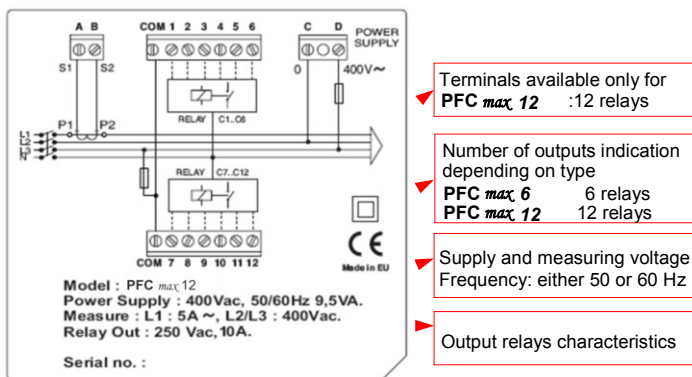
A B
S1 S2
COM 1 2 3 4 5 6
C D
POWER SUPPLY
0
400V~
P1 P2
L1
L2
L3
N
RELAY C1..C6
RELAY C7..C12
COM 7 8 9 10 11 12
CE
Made in EU

Model : PFC max 12
Power Supply : 400Vac, 50/60Hz 9,5VA.
Measure : L1 : 5A ~, L2/L3 : 400Vac.
Relay Out : 250 Vac,10A.

Serial no. :

Terminals available only for
PFC max 12 :12 relays

Number of outputs indication depending on type
PFC max 6 6 relays
PFC max 12 12 relays

Supply and measuring voltage
Frequency: either 50 or 60 Hz

Output relays characteristics